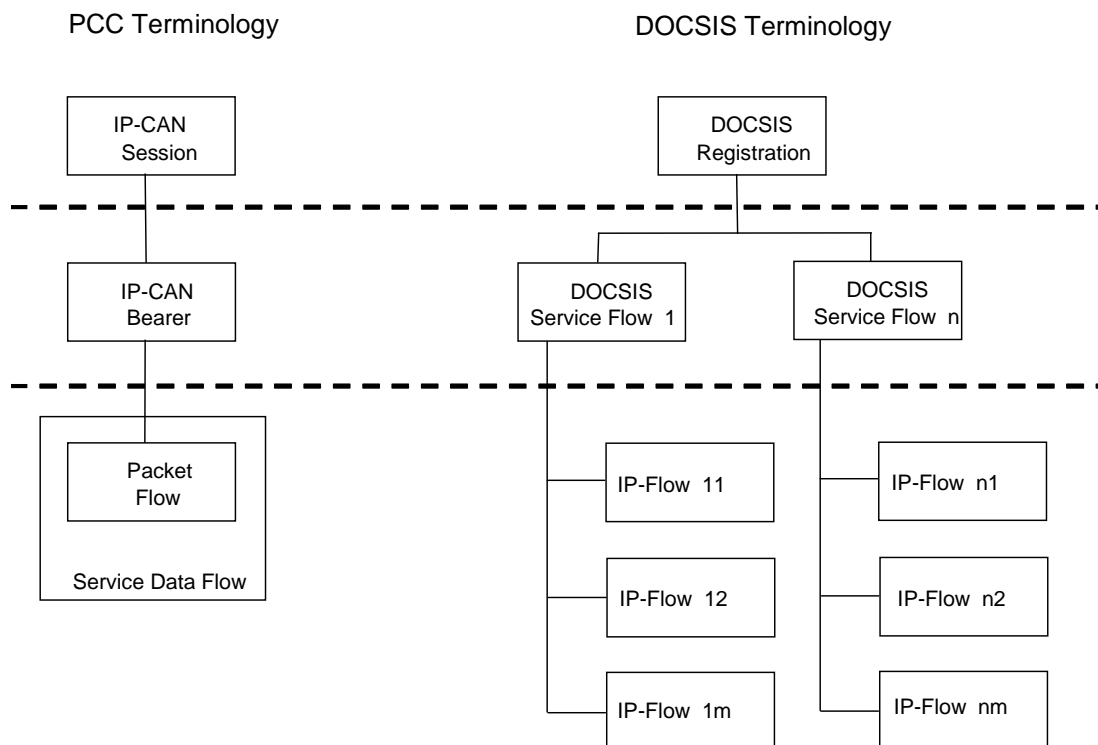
PCC Terminology

DOCSIS Terminology

IP-CAN Session

DOCSIS Registration

IP-CAN Bearer

DOCSIS Service Flow 1

DOCSIS Service Flow n

Packet Flow

Service Data Flow

IP-Flow 11

IP-Flow 12

IP-Flow 1m

IP-Flow n1

IP-Flow n2

IP-Flow nm